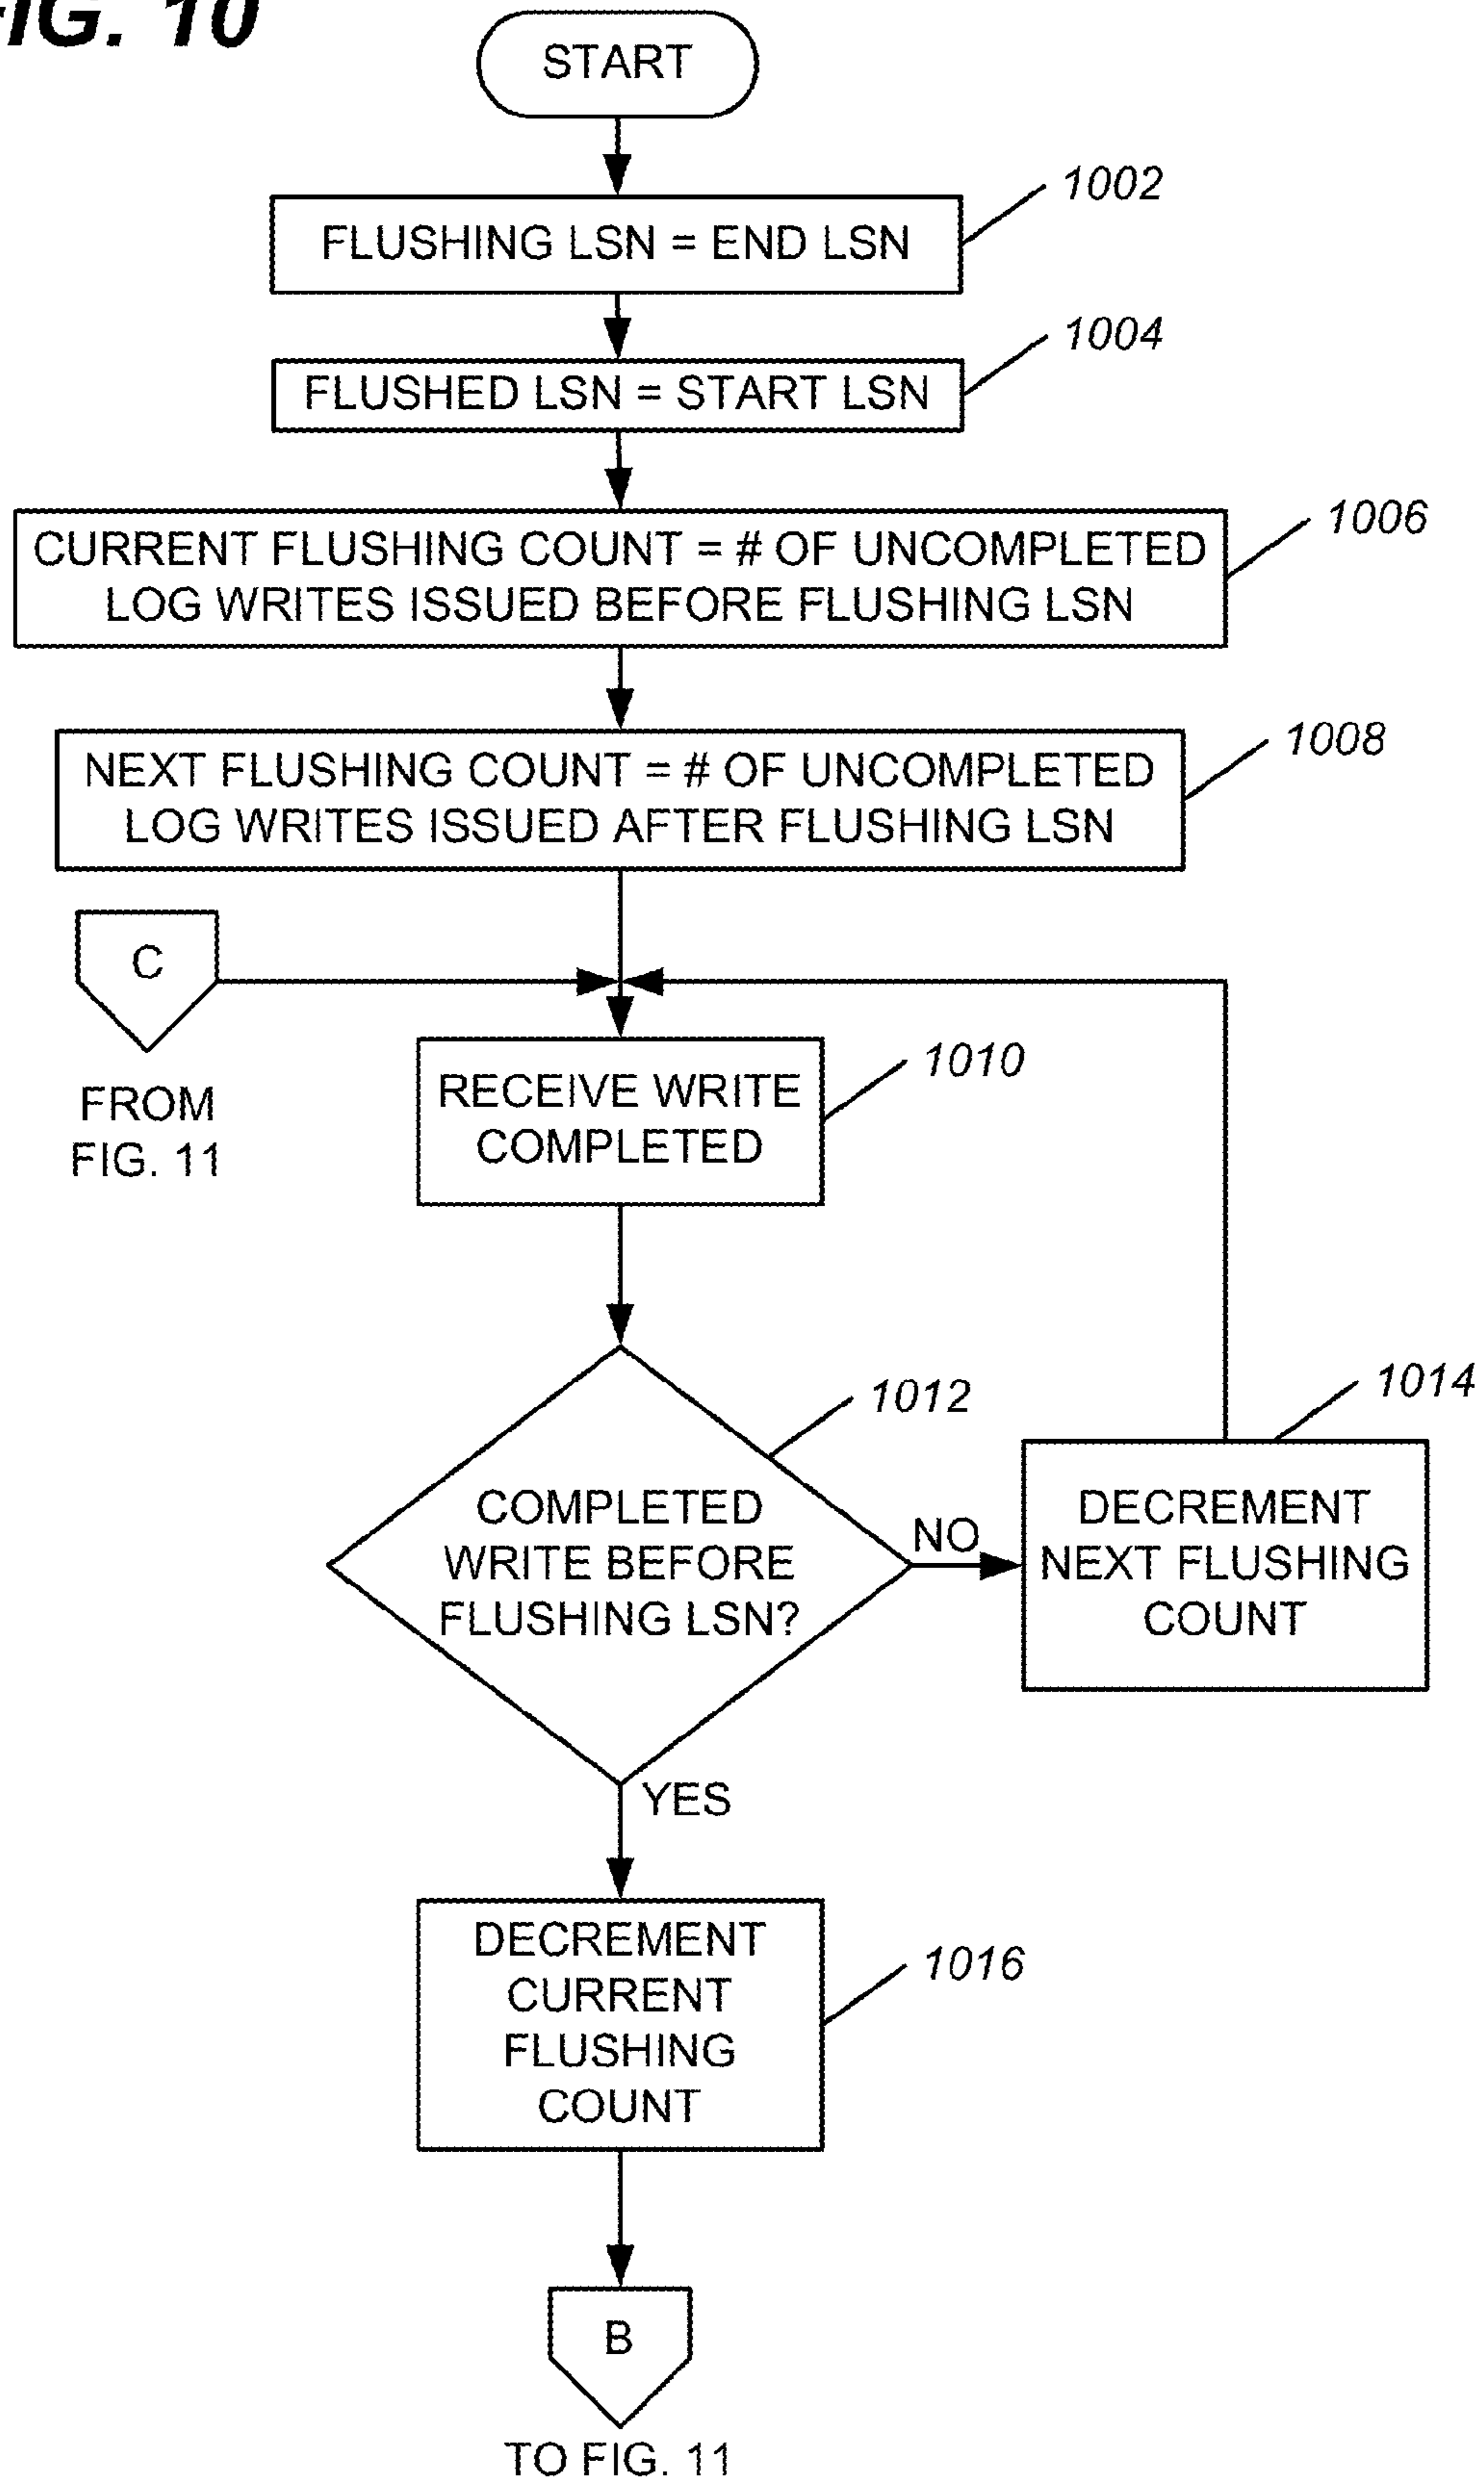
IG. 10

START

1002
FLUSHING LSN = END LSN

1004
FLUSHED LSN = START LSN

1006
CURRENT FLUSHING COUNT = # OF UNCOMPLETED LOG WRITES ISSUED BEFORE FLUSHING LSN

1008
NEXT FLUSHING COUNT = # OF UNCOMPLETED LOG WRITES ISSUED AFTER FLUSHING LSN

C
FROM FIG. 11

1010
RECEIVE WRITE COMPLETED

1012
COMPLETED WRITE BEFORE FLUSHING LSN?

NO

1014
DECREMENT NEXT FLUSHING COUNT

YES

1016
DECREMENT CURRENT FLUSHING COUNT

B
TO FIG. 11